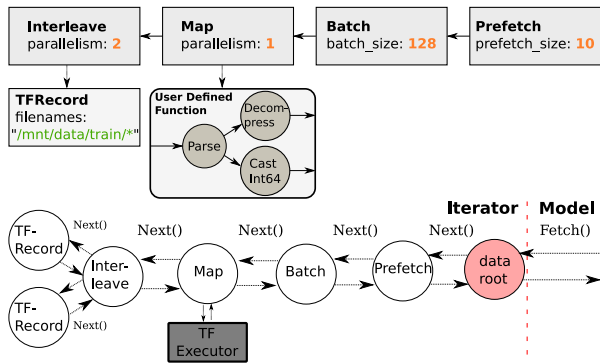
Interleave
parallelism: 2

Map
parallelism: 1

Batch
batch_size: 128

Prefetch
prefetch_size: 10

TFRecord
filenames:
"/mnt/data/train/*"

User Defined Function

Parse

Decompress

Cast Int64

Iterator

Model

Next()

Next()

Next()

Next()

Next()

Fetch()

TF-Record

TF-Record

Next()

Interleave

Map

Batch

Prefetch

data root

TF Executor